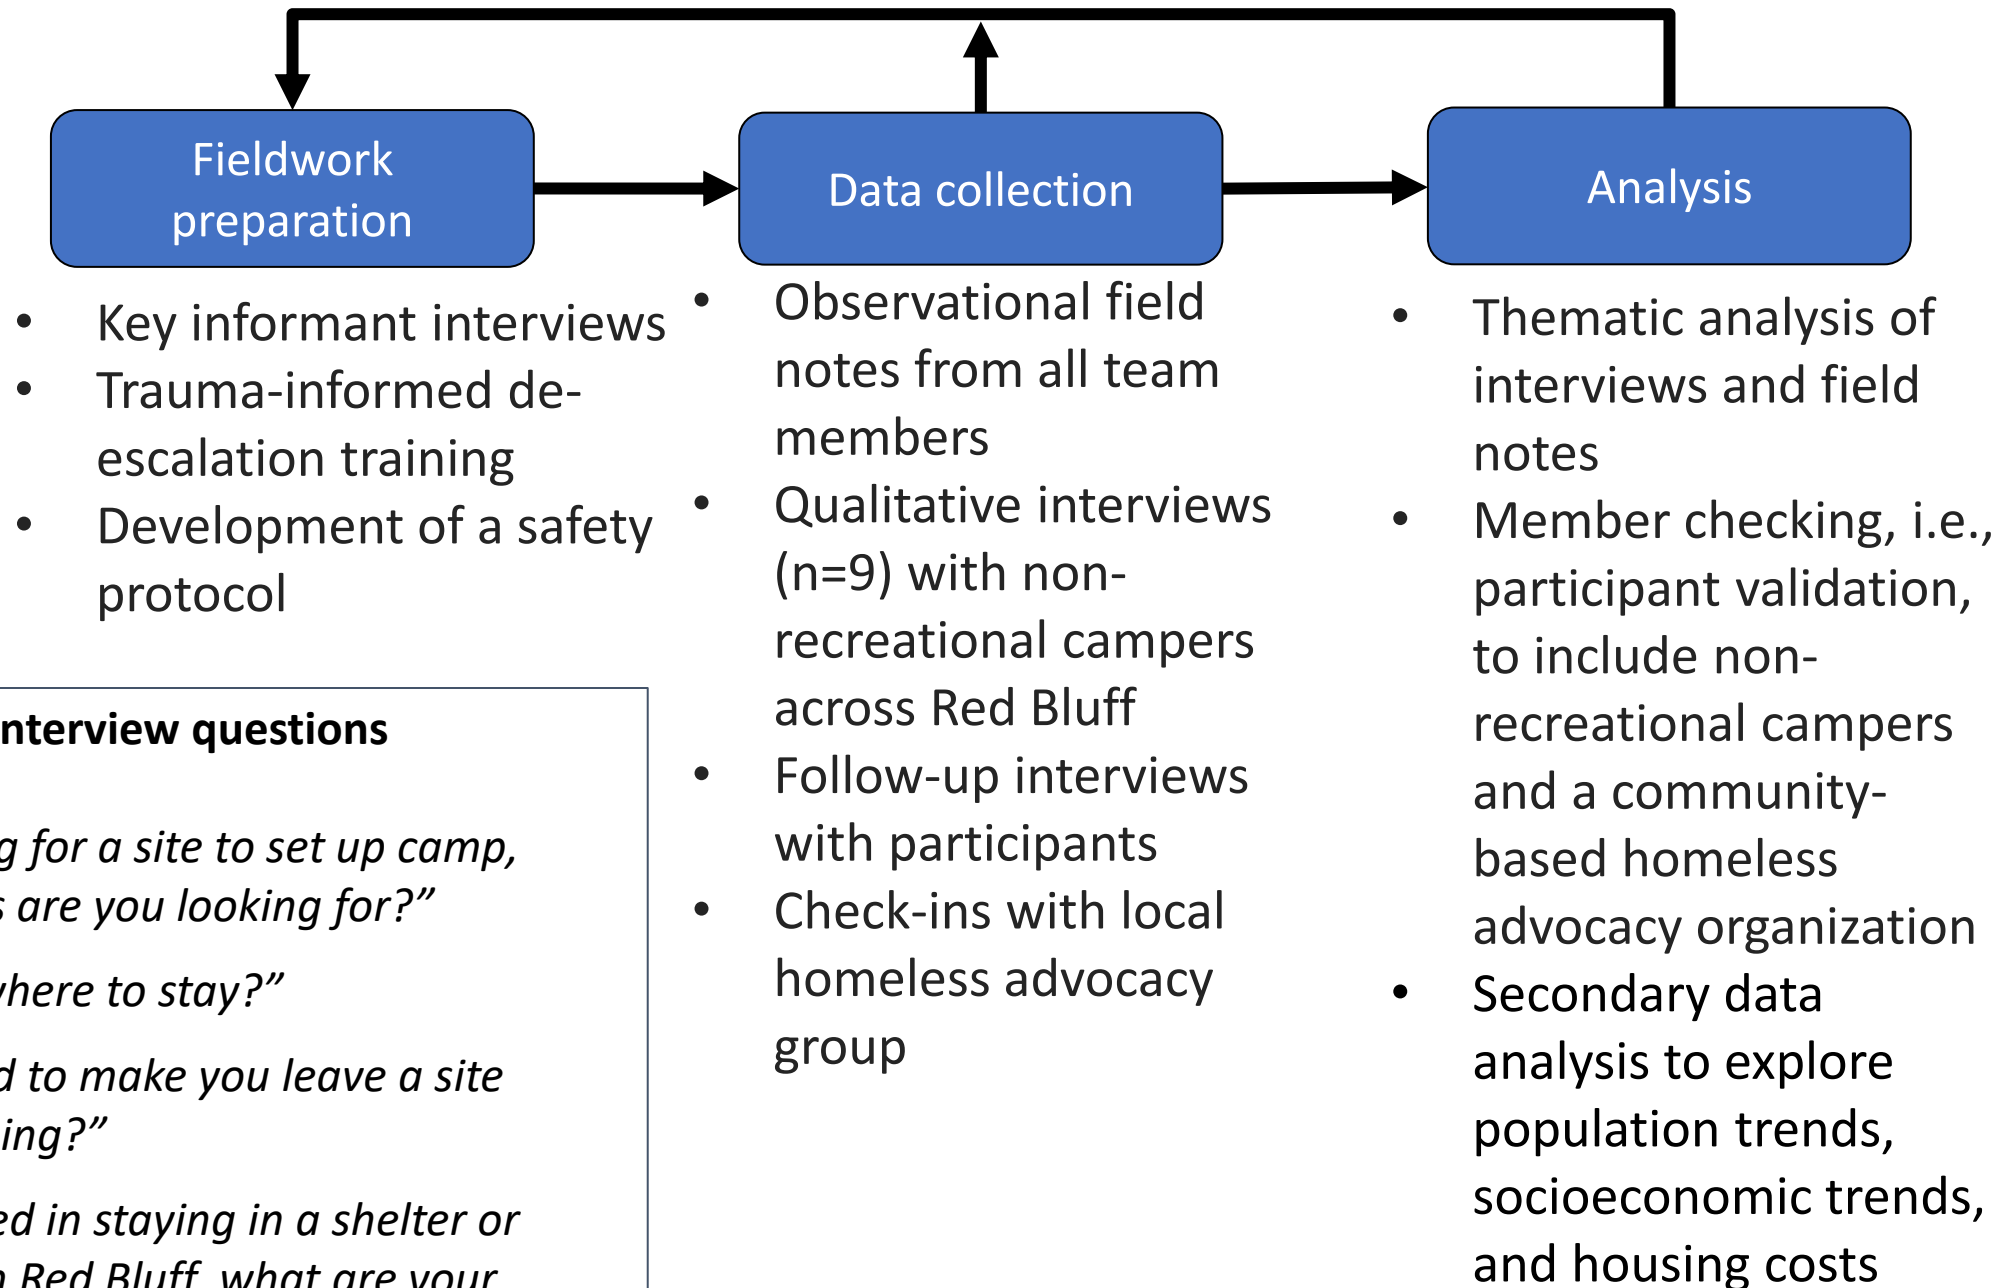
Fieldwork preparation

Data collection

Analysis

• Key informant interviews
• Trauma-informed de-escalation training
• Development of a safety protocol

• Observational field notes from all team members
• Qualitative interviews (n=9) with non-recreational campers across Red Bluff
• Follow-up interviews with participants
• Check-ins with local homeless advocacy group

• Thematic analysis of interviews and field notes
• Member checking, i.e., participant validation, to include non-recreational campers and a community-based homeless advocacy organization
• Secondary data analysis to explore population trends, socioeconomic trends, and housing costs

nterview questions

g for a site to set up camp, s are you looking for?"

here to stay?"

d to make you leave a site ing?"

ed in staying in a shelter or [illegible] Red Bluff, what are your